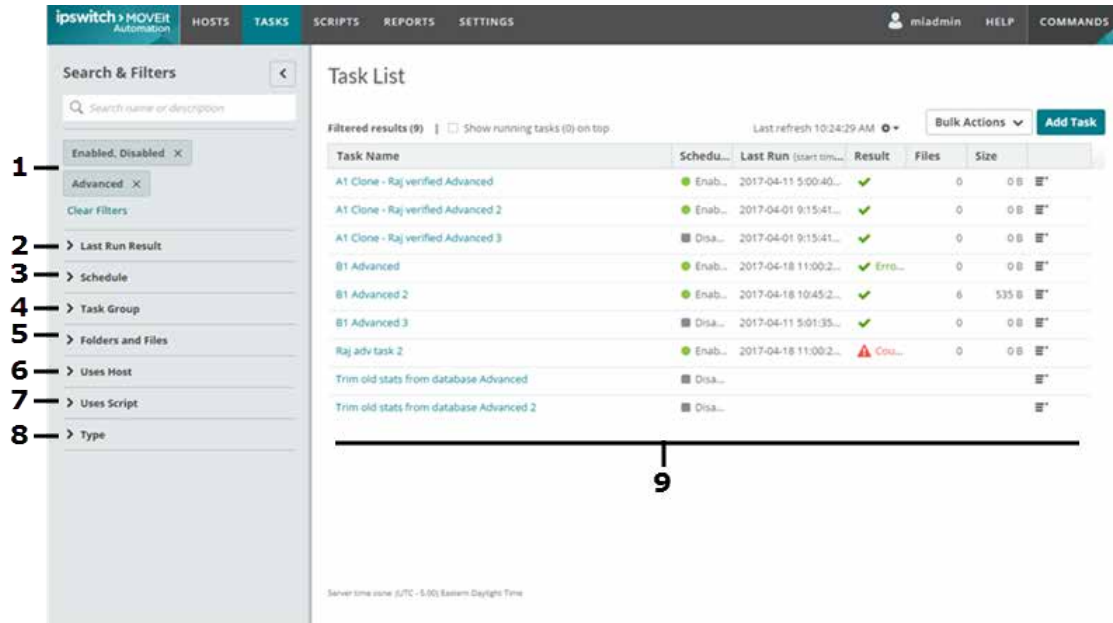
ipswitch > MOVEit Automation HOSTS TASKS SCRIPTS REPORTS SETTINGS miadmin HELP COMMANDS

Search & Filters

Search name or description

1 Enabled, Disabled ×

Advanced ×

Clear Filters

2 > Last Run Result

3 > Schedule

4 > Task Group

5 > Folders and Files

6 > Uses Host

7 > Uses Script

8 > Type

Task List

Filtered results (9) | Show running tasks (0) on top

Last refresh 10:24:29 AM

Bulk Actions

Add Task

| Task Name | Schedu... | Last Run (start tim... | Result | Files | Size | |
|---|---|---|---|---|---|---|
| A1 Clone - Raj verified Advanced | Enab... | 2017-04-11 5:00:40... | ✔ | 0 | 0 B | |
| A1 Clone - Raj verified Advanced 2 | Enab... | 2017-04-01 9:15:41... | ✔ | 0 | 0 B | |
| A1 Clone - Raj verified Advanced 3 | Disa... | 2017-04-01 9:15:41... | ✔ | 0 | 0 B | |
| B1 Advanced | Enab... | 2017-04-18 11:00:2... | ✔ Erro... | 0 | 0 B | |
| B1 Advanced 2 | Enab... | 2017-04-18 10:45:2... | ✔ | 6 | 535 B | |
| B1 Advanced 3 | Disa... | 2017-04-11 5:01:35... | ✔ | 0 | 0 B | |
| Raj adv task 2 | Enab... | 2017-04-18 11:00:2... | Cou... | 0 | 0 B | |
| Trim old stats from database Advanced | Disa... | | | | | |
| Trim old stats from database Advanced 2 | Disa... | | | | | |

9

Server time zone: (UTC - 5:00) Eastern Daylight Time